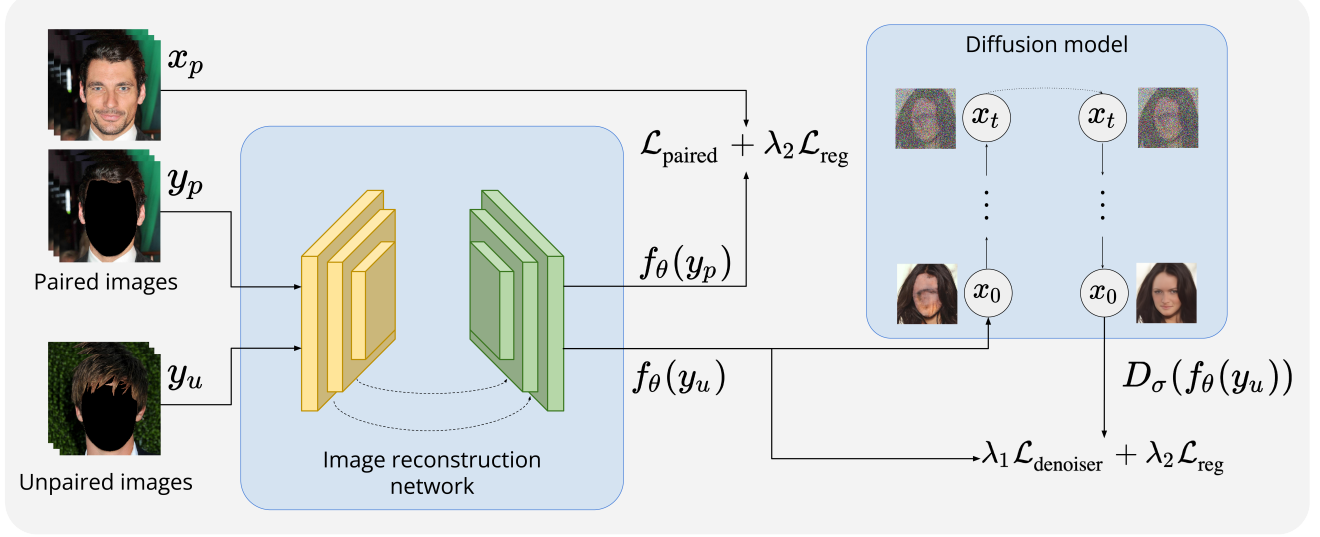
$x_p$

$y_p$

Paired images

$y_u$

Unpaired images

Image reconstruction network

$\mathcal{L}_{\text{paired}} + \lambda_2 \mathcal{L}_{\text{reg}}$

$f_\theta(y_p)$

$f_\theta(y_u)$

Diffusion model

$x_t$

$x_t$

$x_0$

$x_0$

$D_\sigma(f_\theta(y_u))$

$\lambda_1 \mathcal{L}_{\text{denoiser}} + \lambda_2 \mathcal{L}_{\text{reg}}$